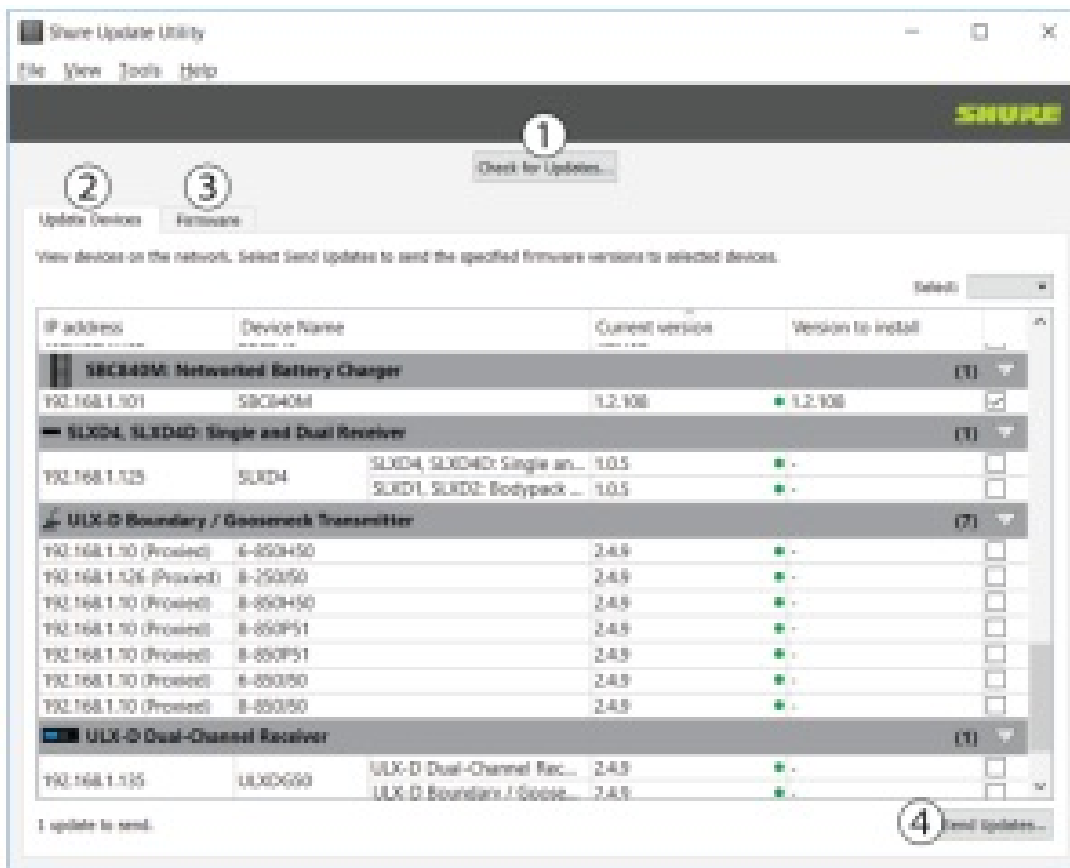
Shure Update Utility

File View Tools Help

SHURE

1

Check for Updates...

2 3

Update Devices Firmware

View devices on the network. Select Send Updates to send the specified firmware versions to selected devices.

Select:

| IP address | Device Name | | Current version | Version to install | |
|---|---|---|---|---|---|
| SBC450M: Networked Battery Charger | | | | | (1) |
| 192.168.1.101 | SBC840M | | 1.2.108 | 1.2.108 | ☑ |
| SLXD4, SLXD4D: Single and Dual Receiver | | | | | (1) |
| 192.168.1.125 | SLXD4 | SLXD4, SLXD4D: Single an... | 1.0.5 | - | ☐ |
| | | SLXD1, SLXD2: Bodypack ... | 1.0.5 | - | ☐ |
| ULX-D Boundary / Gooseneck Transmitter | | | | | (7) |
| 192.168.1.10 (Proxied) | 6-850H50 | | 2.4.9 | - | ☐ |
| 192.168.1.126 (Proxied) | 8-250/50 | | 2.4.9 | - | ☐ |
| 192.168.1.10 (Proxied) | 8-850H50 | | 2.4.9 | - | ☐ |
| 192.168.1.10 (Proxied) | 8-850P51 | | 2.4.9 | - | ☐ |
| 192.168.1.10 (Proxied) | 8-850P51 | | 2.4.9 | - | ☐ |
| 192.168.1.10 (Proxied) | 6-850/50 | | 2.4.9 | - | ☐ |
| 192.168.1.10 (Proxied) | 8-850/50 | | 2.4.9 | - | ☐ |
| ULX-D Dual-Channel Receiver | | | | | (1) |
| 192.168.1.135 | ULXD4D | ULX-D Dual-Channel Rec... | 2.4.9 | - | ☐ |
| | | ULX-D Boundary / Goose... | 2.4.9 | - | ☐ |

1 update to send.

4 Send Updates...